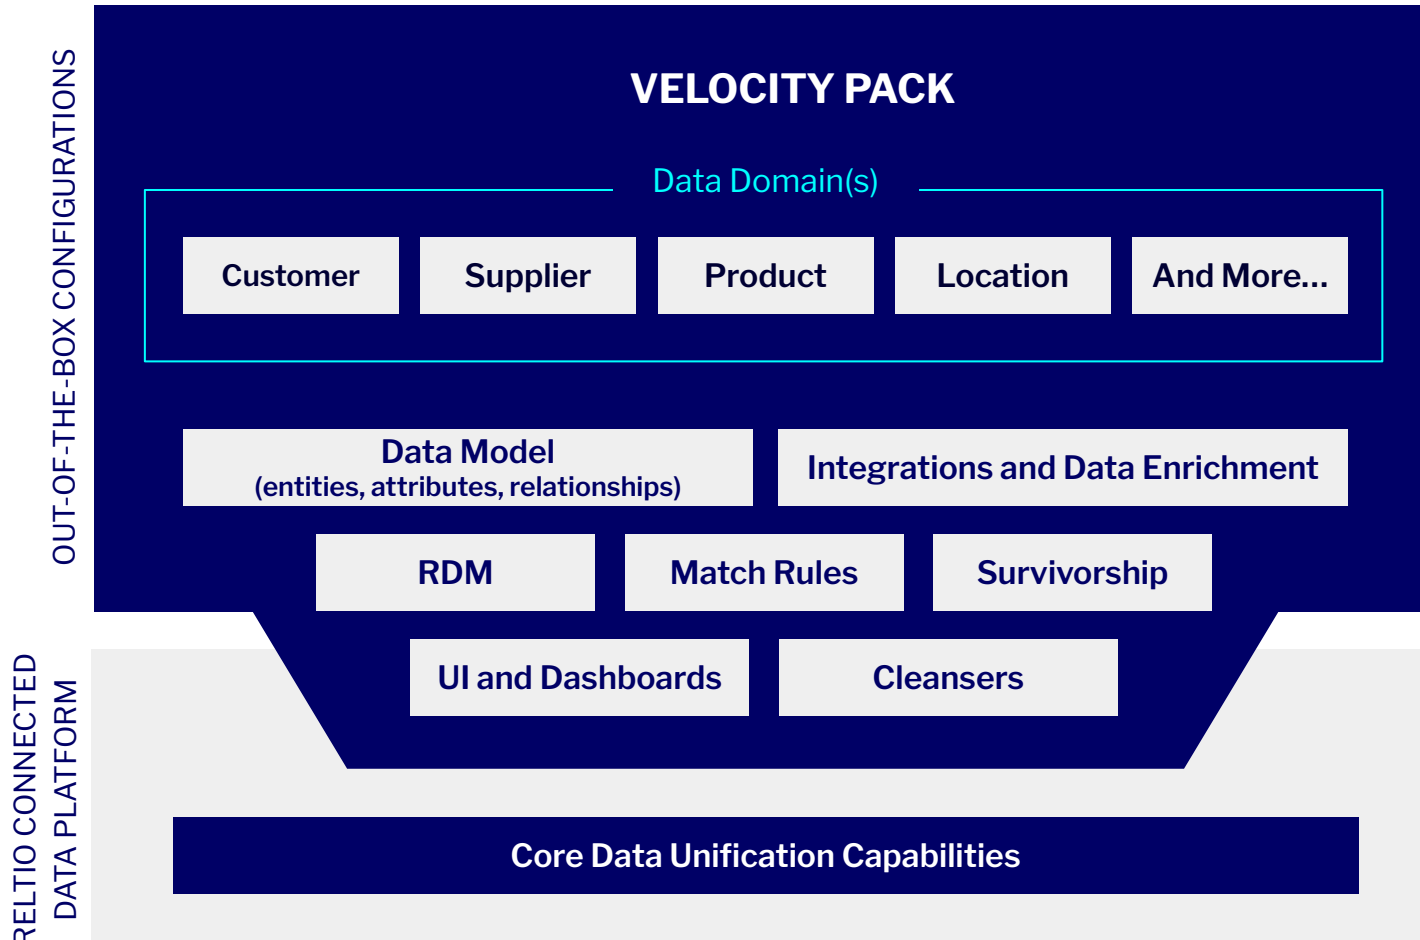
OUT-OF-THE-BOX CONFIGURATIONS

VELOCITY PACK

Data Domain(s)

Customer

Supplier

Product

Location

And More...

Data Model
(entities, attributes, relationships)

Integrations and Data Enrichment

RDM

Match Rules

Survivorship

UI and Dashboards

Cleansers

RELTIO CONNECTED DATA PLATFORM

Core Data Unification Capabilities